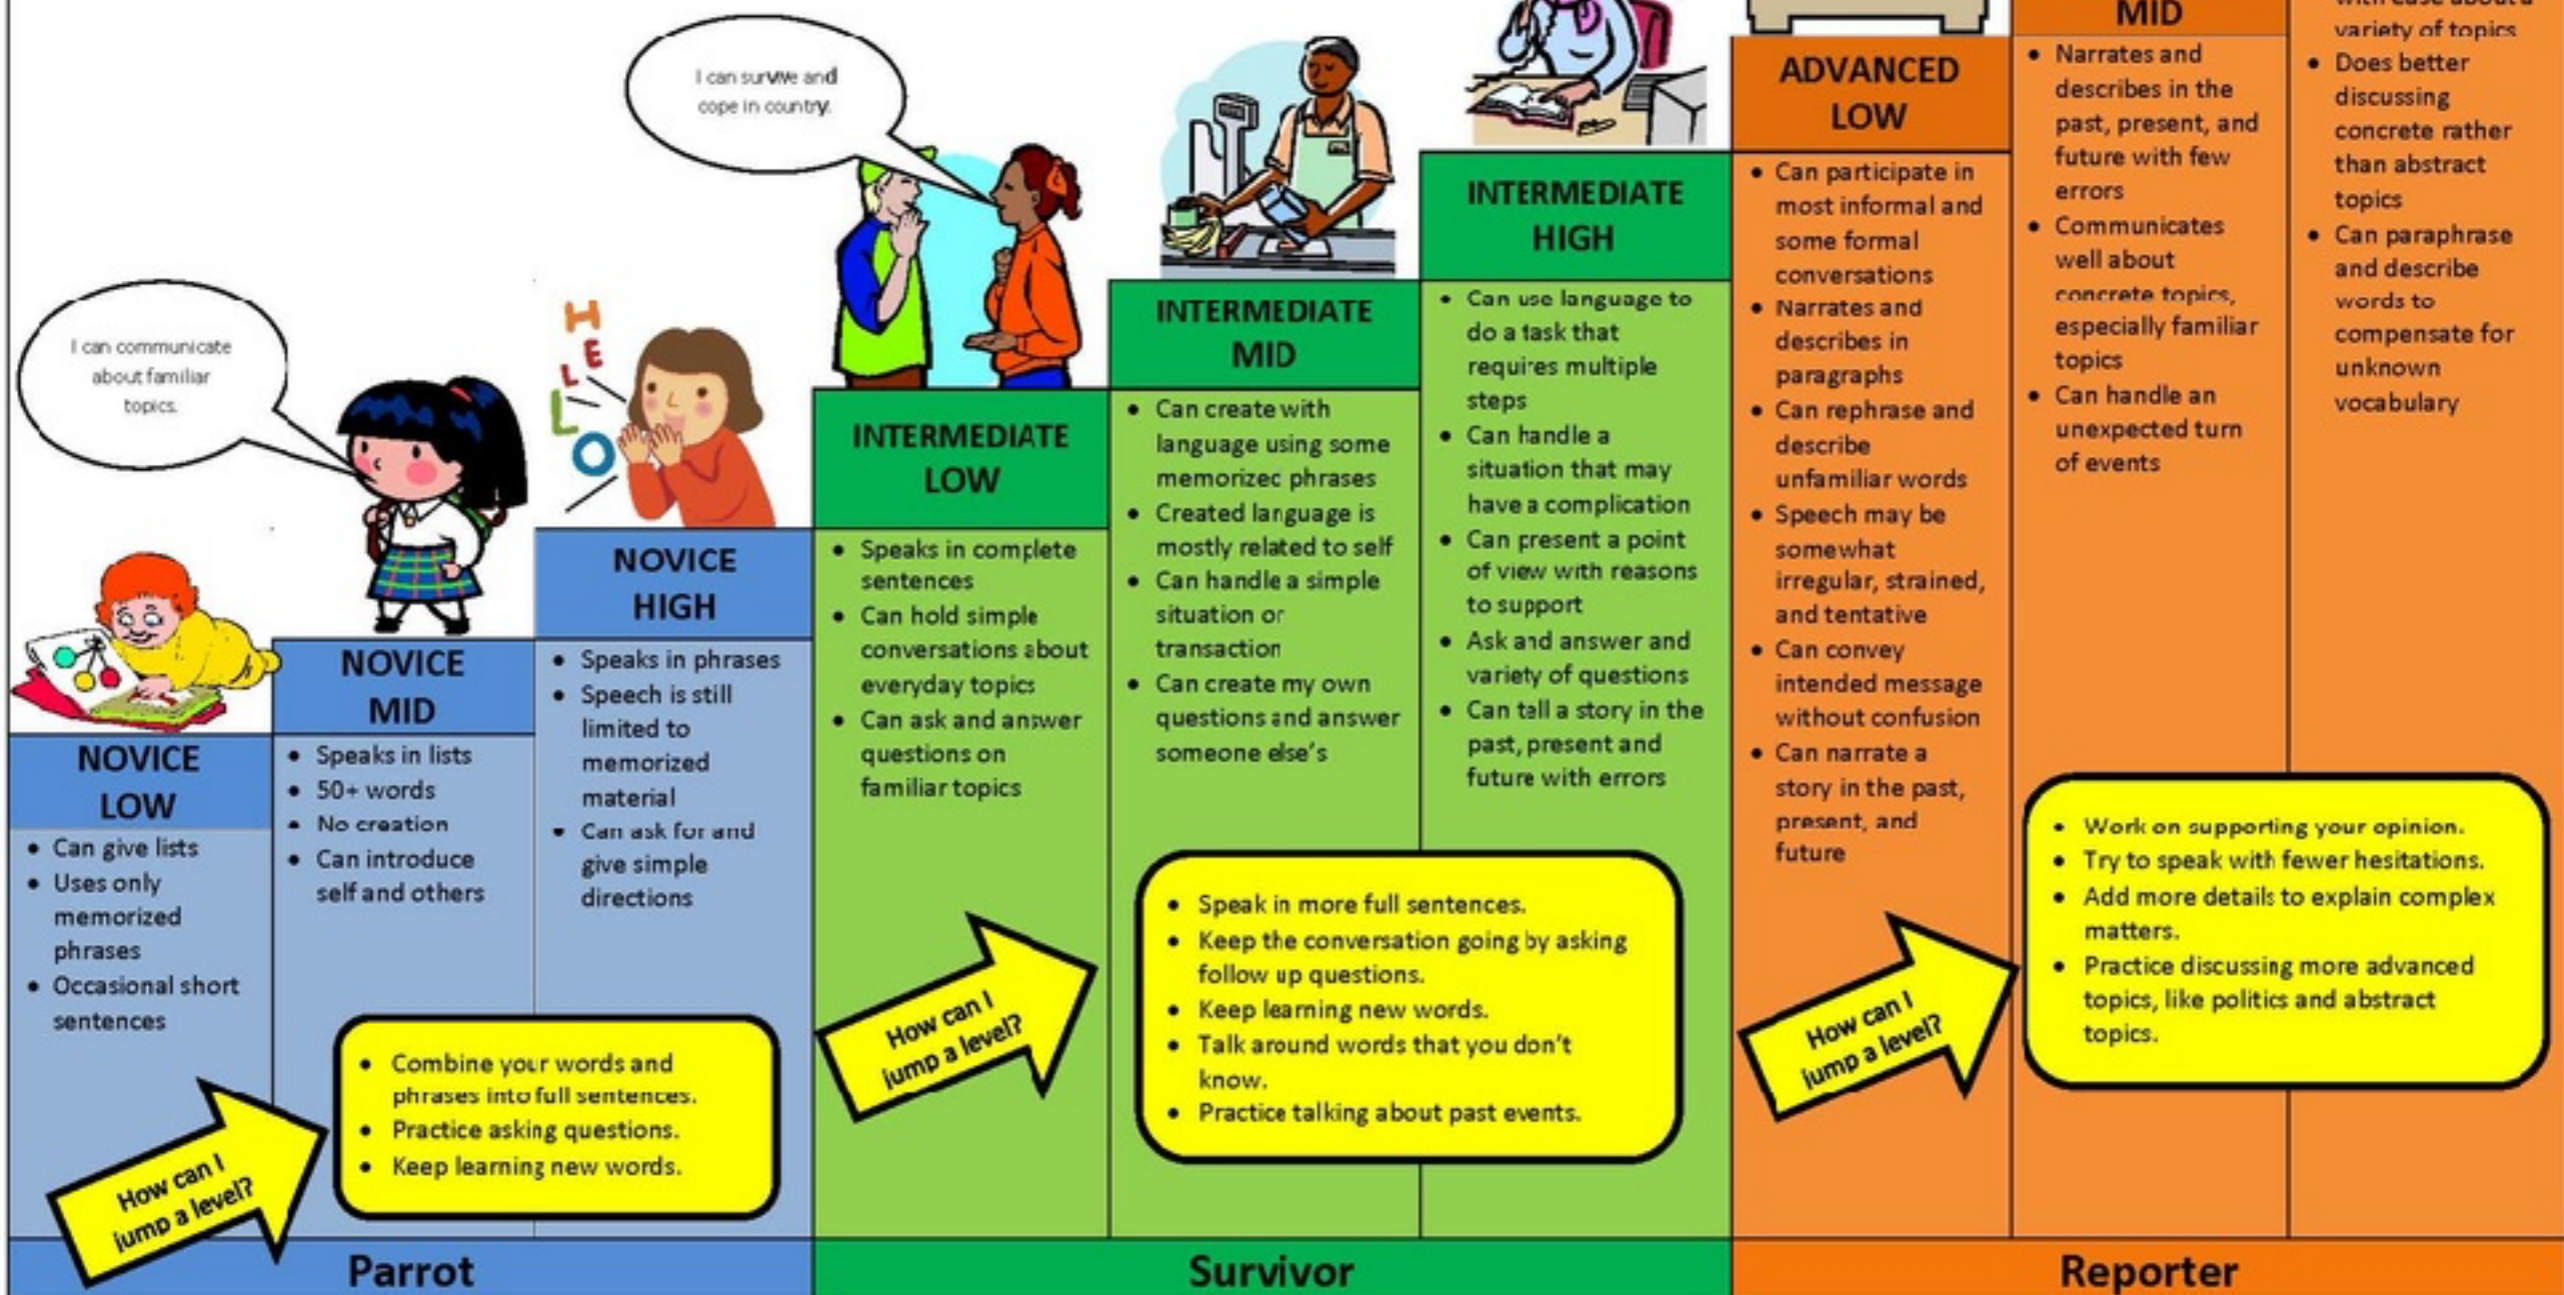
I can communicate about familiar topics.

NOVICE LOW
- Can give lists
- Uses only memorized phrases
- Occasional short sentences

NOVICE MID
- Speaks in lists
- 50+ words
- No creation
- Can introduce self and others

H E L L O

NOVICE HIGH
- Speaks in phrases
- Speech is still limited to memorized material
- Can ask for and give simple directions

How can I jump a level?

- Combine your words and phrases into full sentences.
- Practice asking questions.
- Keep learning new words.

Parrot

I can survive and cope in country.

INTERMEDIATE LOW
- Speaks in complete sentences
- Can hold simple conversations about everyday topics
- Can ask and answer questions on familiar topics

INTERMEDIATE MID
- Can create with language using some memorized phrases
- Created language is mostly related to self
- Can handle a simple situation or transaction
- Can create my own questions and answer someone else's

INTERMEDIATE HIGH
- Can use language to do a task that requires multiple steps
- Can handle a situation that may have a complication
- Can present a point of view with reasons to support
- Ask and answer and variety of questions
- Can tall a story in the past, present and future with errors

How can I jump a level?

- Speak in more full sentences.
- Keep the conversation going by asking follow up questions.
- Keep learning new words.
- Talk around words that you don't know.
- Practice talking about past events.

Survivor

ADVANCED LOW
- Can participate in most informal and some formal conversations
- Narrates and describes in paragraphs
- Can rephrase and describe unfamiliar words
- Speech may be somewhat irregular, strained, and tentative
- Can convey intended message without confusion
- Can narrate a story in the past, present, and future

MID
- Narrates and describes in the past, present, and future with few errors
- Communicates well about concrete topics, especially familiar topics
- Can handle an unexpected turn of events

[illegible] variety of topics
- Does better discussing concrete rather than abstract topics
- Can paraphrase and describe words to compensate for unknown vocabulary

How can I jump a level?

- Work on supporting your opinion.
- Try to speak with fewer hesitations.
- Add more details to explain complex matters.
- Practice discussing more advanced topics, like politics and abstract topics.

Reporter